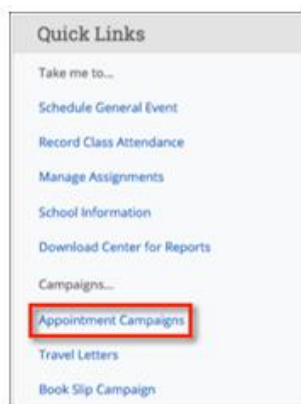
Quick Links

Take me to...

Schedule General Event

Record Class Attendance

Manage Assignments

School Information

Download Center for Reports

Campaigns...

Appointment Campaigns

Travel Letters

Book Slip Campaign